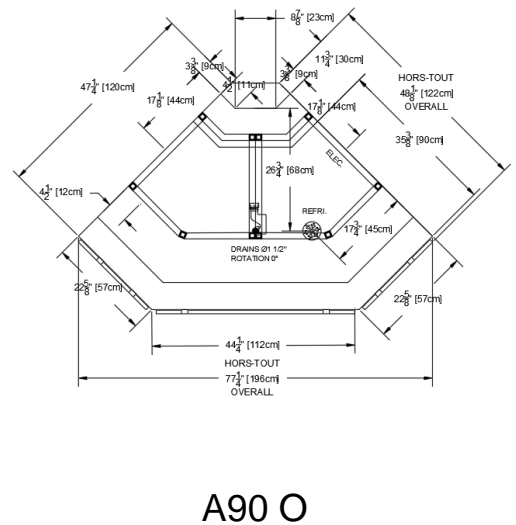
$8\frac{7}{8}$" [23cm]

$11\frac{3}{4}$" [30cm]

$3\frac{3}{8}$" [9cm]

$3\frac{3}{8}$" [9cm]

$47\frac{1}{4}$" [120cm]

$4\frac{1}{2}$" [11cm]

$17\frac{1}{8}$" [44cm]

$17\frac{1}{8}$" [44cm]

HORS-TOUT $48\frac{1}{8}$" [122cm] OVERALL

$35\frac{3}{8}$" [90cm]

ELEC.

$26\frac{3}{4}$" [68cm]

$4\frac{1}{2}$" [12cm]

REFRI.

$17\frac{3}{4}$" [45cm]

DRAINS Ø1 1/2" ROTATION 0°

$22\frac{5}{8}$" [57cm]

$22\frac{5}{8}$" [57cm]

$44\frac{1}{4}$" [112cm]

HORS-TOUT

$77\frac{1}{4}$" [196cm]

OVERALL

A90 O